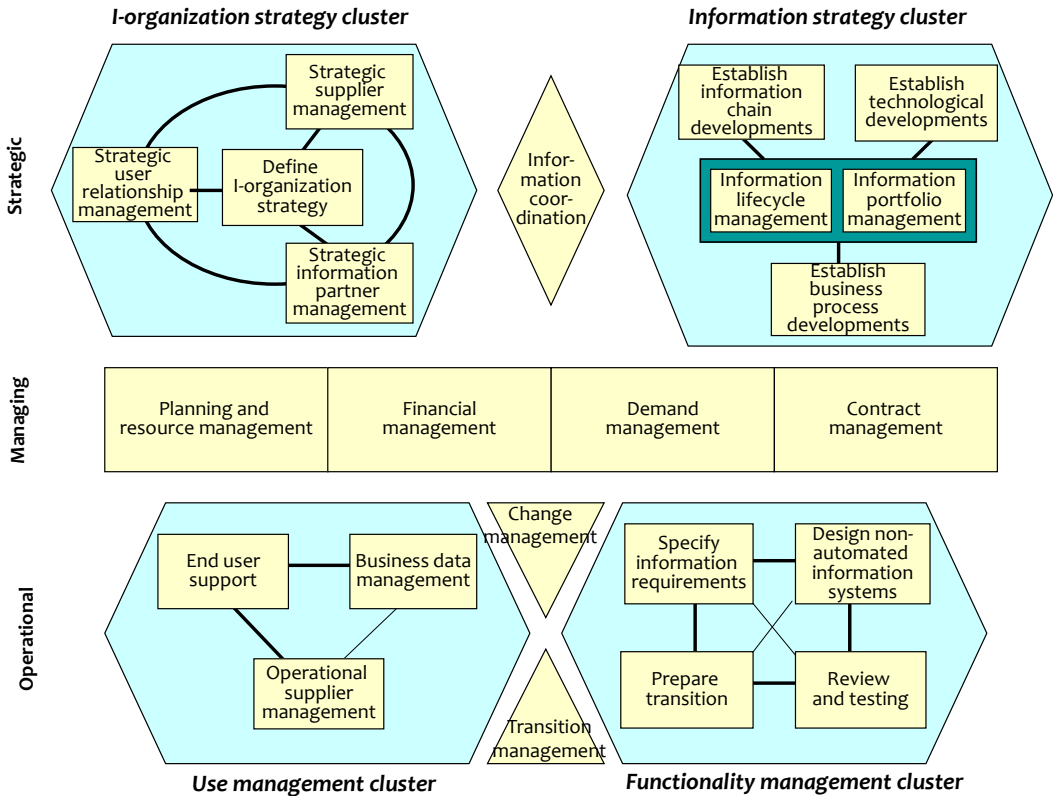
I-organization strategy cluster

Information strategy cluster

Strategic

Strategic supplier management

Strategic user relationship management

Define I-organization strategy

Strategic information partner management

Information coordination

Establish information chain developments

Establish technological developments

Information lifecycle management

Information portfolio management

Establish business process developments

Managing

| Planning and resource management | Financial management | Demand management | Contract management |
|---|---|---|---|

Operational

End user support

Business data management

Operational supplier management

Change management

Transition management

Specify information requirements

Design non-automated information systems

Prepare transition

Review and testing

Use management cluster

Functionality management cluster